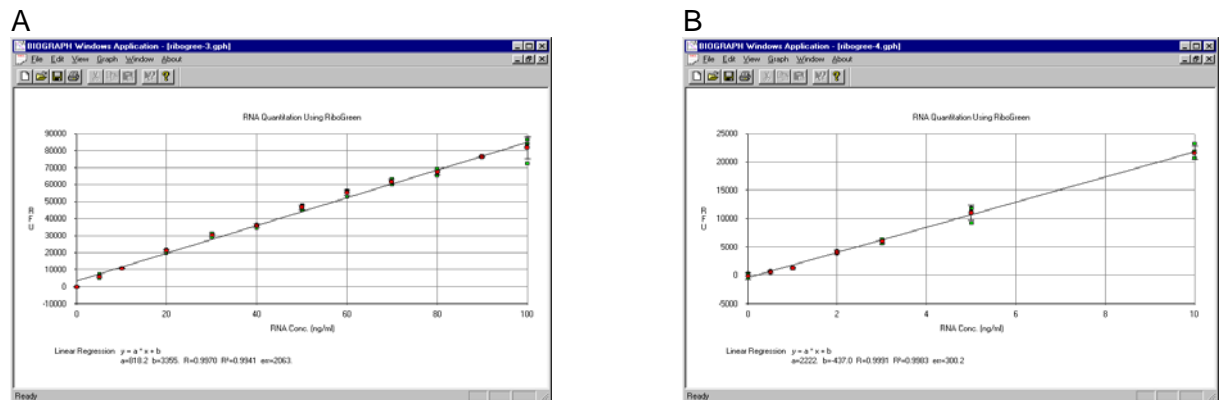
A

BIOGRAPH Windows Application - [ribogree-3.gph]

File Edit View Graph Window About

RNA Quantitation Using RiboGreen

90000
80000
70000
60000
50000
40000
30000
20000
10000
0
-10000

R
F
U

0 20 40 60 80 100

RNA Conc. (ng/ml)

Linear Regression $y = a * x + b$
a=818.2 b=3355. R=0.9970 R²=0.9941 err=2063.

Ready

B

BIOGRAPH Windows Application - [ribogree-4.gph]

File Edit View Graph Window About

RNA Quantitation Using RiboGreen

25000
20000
15000
10000
5000
0
-5000

R
F
U

0 2 4 6 8 10

RNA Conc. (ng/ml)

Linear Regression $y = a * x + b$
a=2222. b=-437.0 R=0.9991 R²=0.9983 err=300.2

Ready